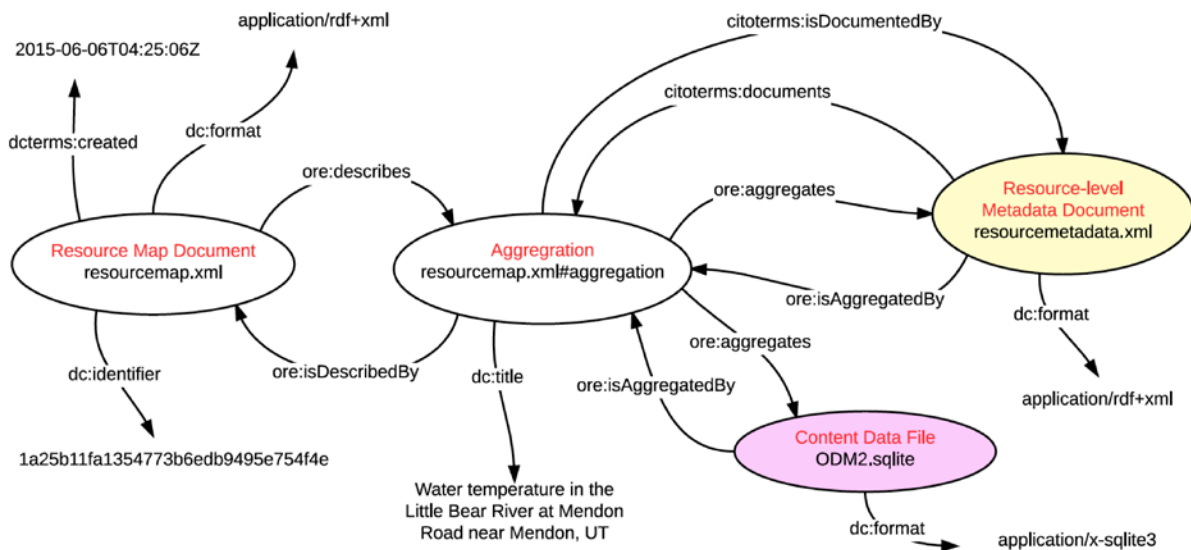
application/rdf+xml

2015-06-06T04:25:06Z

citoterms:isDocumentedBy

citoterms:documents

dcterms:created

dc:format

ore:describes

ore:aggregates

Resource-level Metadata Document
resourcemetadata.xml

Resource Map Document
resourcemap.xml

Aggregration
resourcemap.xml#aggregation

ore:isAggregatedBy

dc:format

dc:identifier

ore:isDescribedBy

dc:title

ore:aggregates

ore:isAggregatedBy

application/rdf+xml

1a25b11fa1354773b6edb9495e754f4e

Content Data File
ODM2.sqlite

Water temperature in the Little Bear River at Mendon Road near Mendon, UT

dc:format

application/x-sqlite3